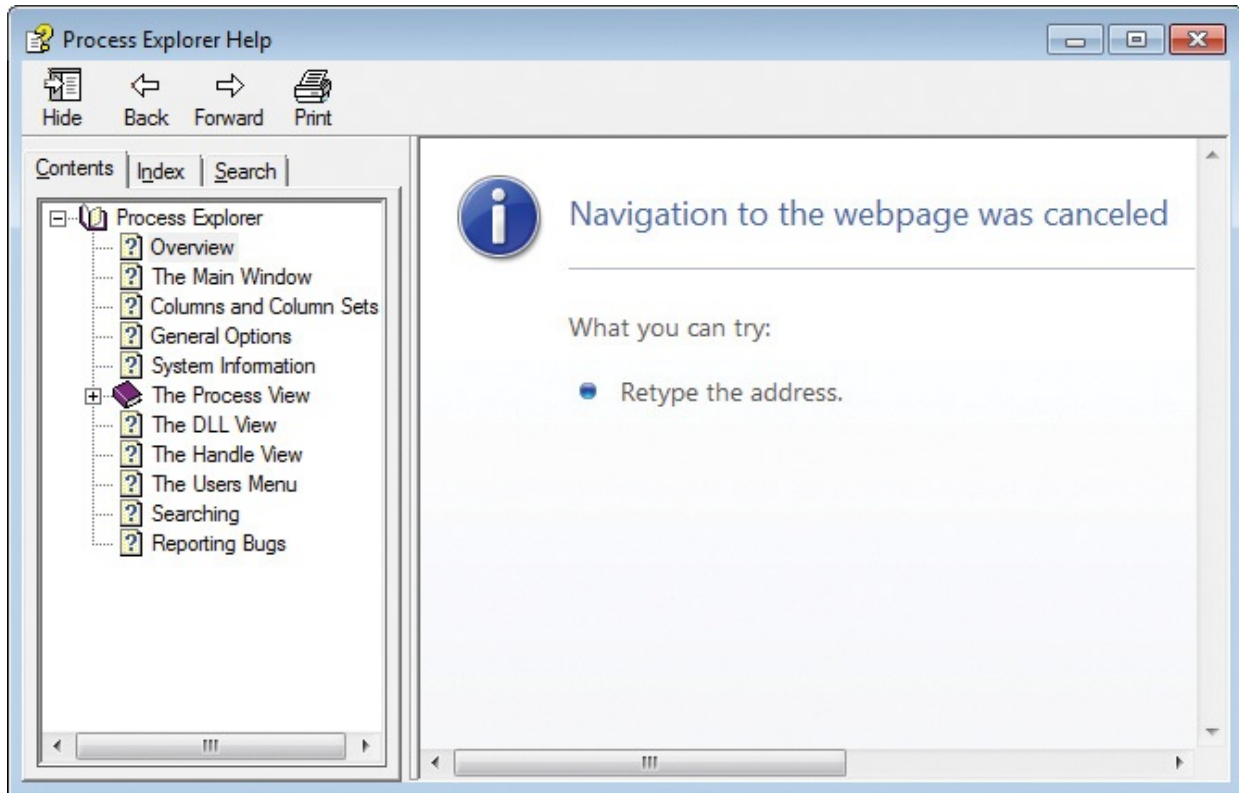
Process Explorer Help

Hide Back Forward Print

Contents Index Search

Process Explorer
Overview
The Main Window
Columns and Column Sets
General Options
System Information
The Process View
The DLL View
The Handle View
The Users Menu
Searching
Reporting Bugs

Navigation to the webpage was canceled

What you can try:

Retype the address.